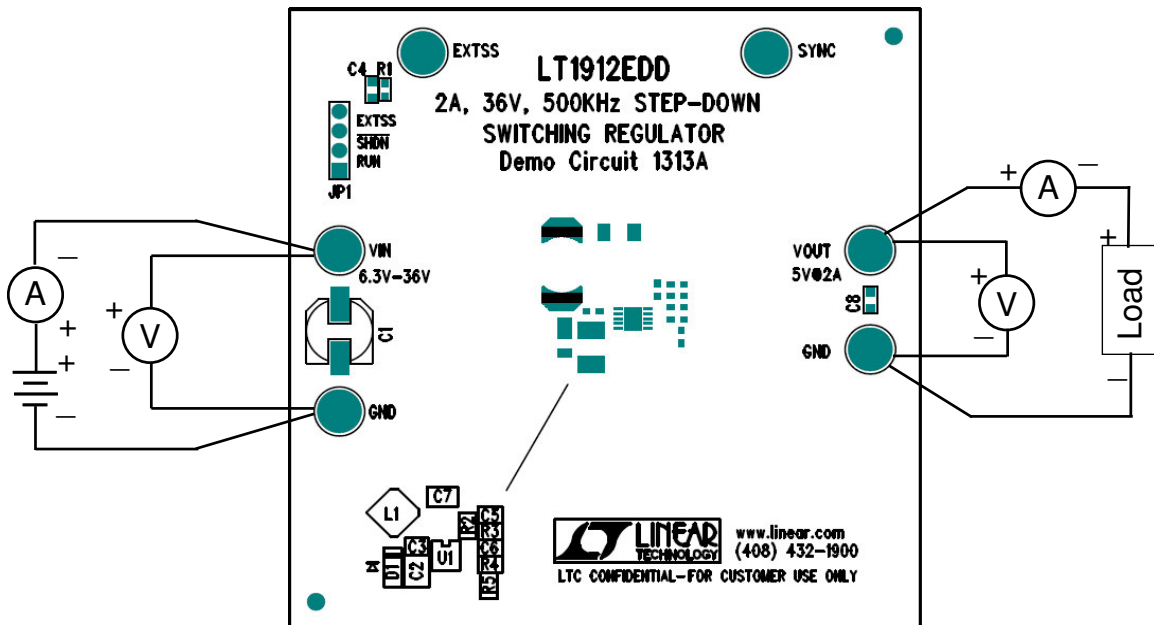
EXTSS

SYNC

C4 R1

LT1912EDD

2A, 36V, 500KHz STEP-DOWN SWITCHING REGULATOR

Demo Circuit 1313A

EXTSS
$\overline{SHDN}$
RUN

JP1

A

+

−

V

+

−

+

−

VIN
6.3V-36V

C1

GND

VOUT
5V@2A

C8

GND

+

A

−

+

V

−

+

Load

−

L1

C7

R7

C5

R3

C6

R4

R5

C3

U1

D1

C2

D1

LINEAR TECHNOLOGY

www.linear.com
(408) 432-1900

LTC CONFIDENTIAL-FOR CUSTOMER USE ONLY